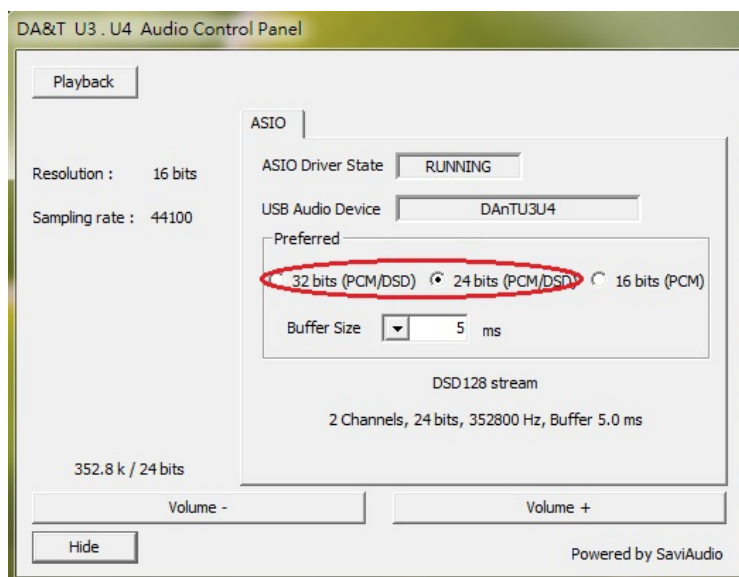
DA&T U3 . U4 Audio Control Panel

Playback

ASIO

Resolution : 16 bits

Sampling rate : 44100

ASIO Driver State RUNNING

USB Audio Device DAnTU3U4

Preferred

32 bits (PCM/DSD) 24 bits (PCM/DSD) 16 bits (PCM)

Buffer Size 5 ms

DSD128 stream

2 Channels, 24 bits, 352800 Hz, Buffer 5.0 ms

352.8 k / 24 bits

Volume -

Volume +

Hide

Powered by SaviAudio